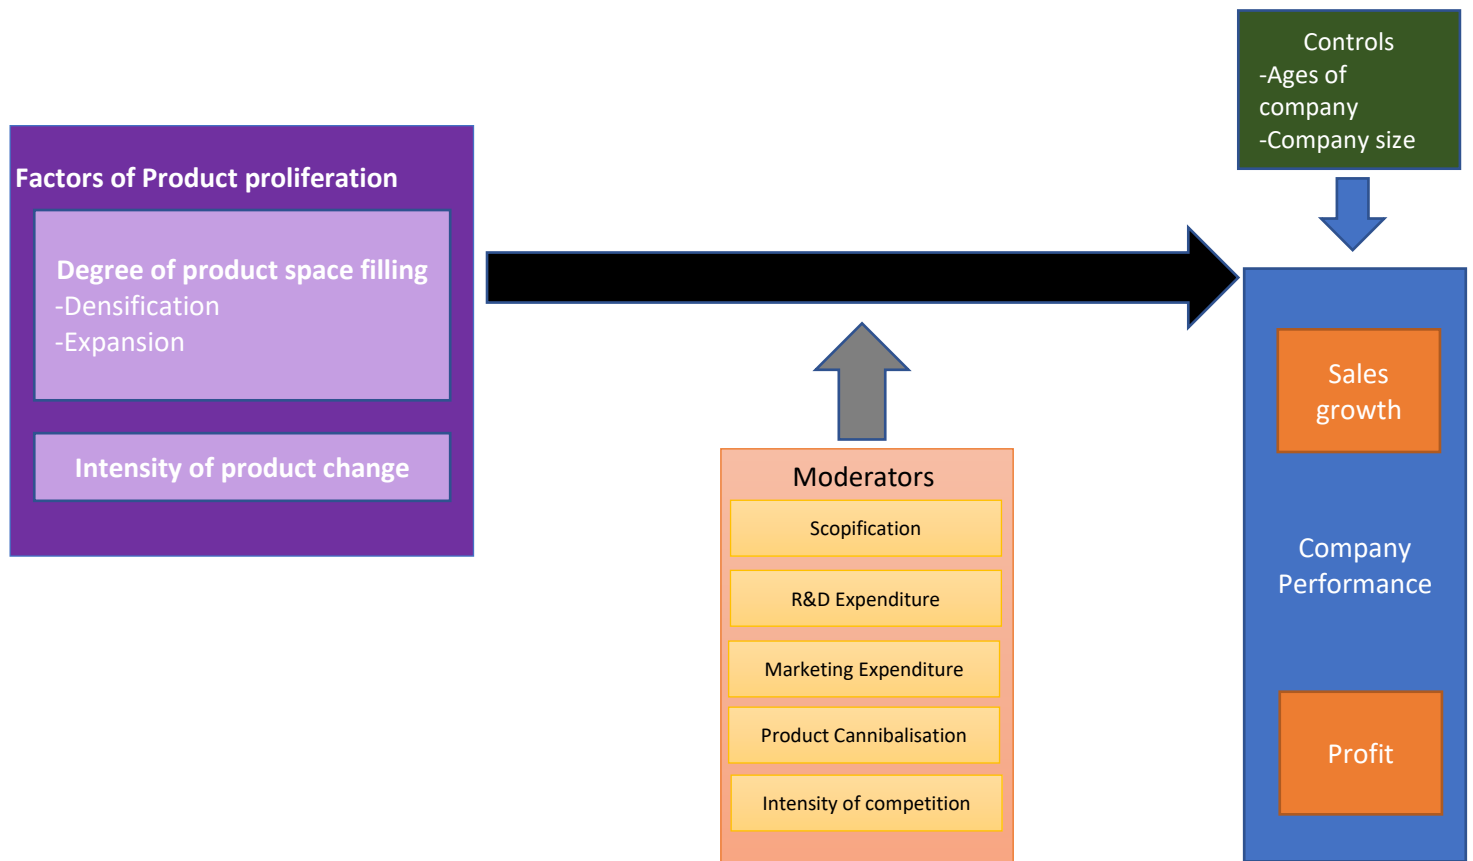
Controls
-Ages of company
-Company size

Factors of Product proliferation

Degree of product space filling
-Densification
-Expansion

Intensity of product change

Moderators

Scopification

R&D Expenditure

Marketing Expenditure

Product Cannibalisation

Intensity of competition

Sales growth

Company Performance

Profit